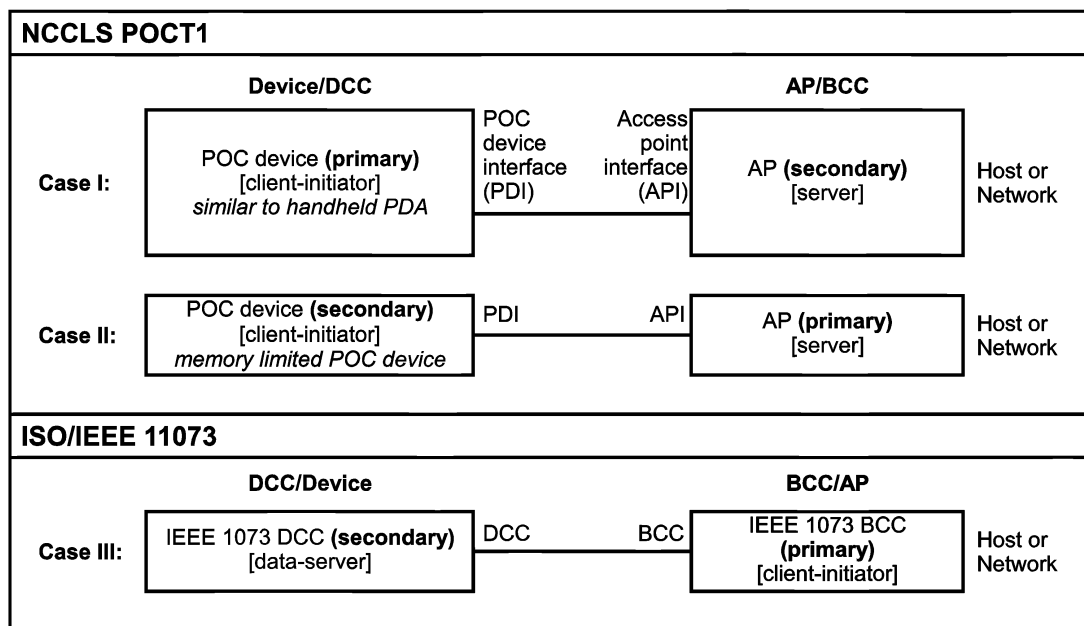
NCCLS POCT1

Device/DCC

AP/BCC

Case I:

POC device (primary) [client-initiator] *similar to handheld PDA*

POC device interface (PDI)

Access point interface (API)

AP (secondary) [server]

Host or Network

Case II:

POC device (secondary) [client-initiator] *memory limited POC device*

PDI

API

AP (primary) [server]

Host or Network

ISO/IEEE 11073

DCC/Device

BCC/AP

Case III:

IEEE 1073 DCC (secondary) [data-server]

DCC

BCC

IEEE 1073 BCC (primary) [client-initiator]

Host or Network